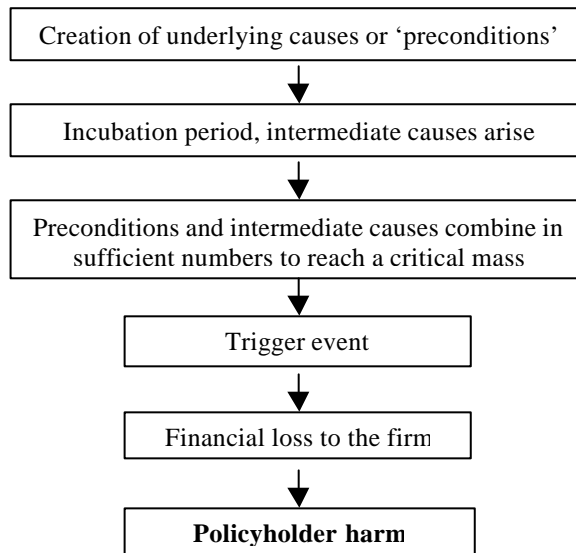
Creation of underlying causes or 'preconditions'

Incubation period, intermediate causes arise

Preconditions and intermediate causes combine in sufficient numbers to reach a critical mass

Trigger event

Financial loss to the firm

**Policyholder harm**